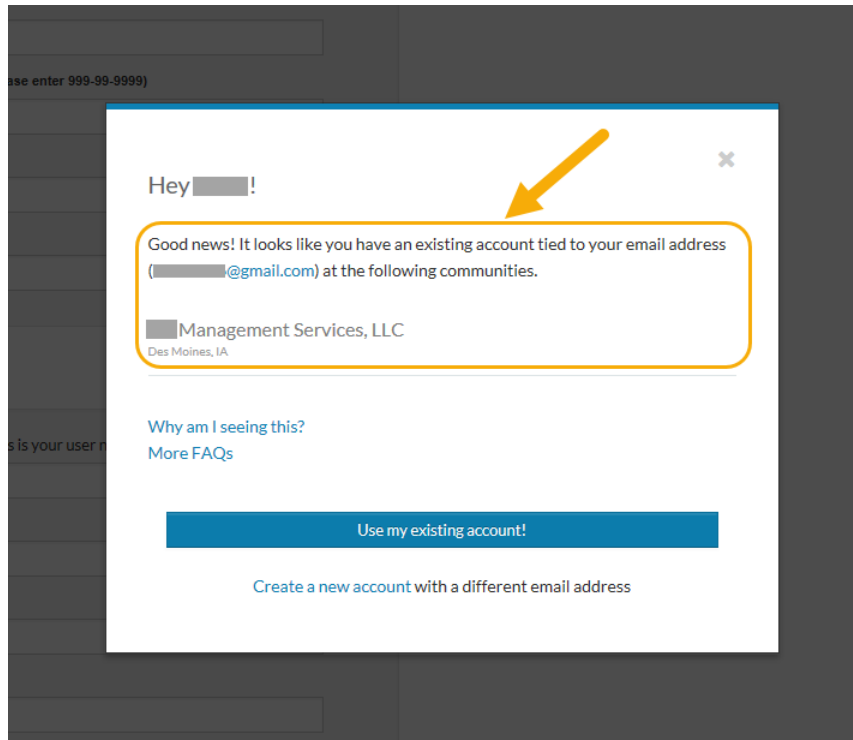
ase enter 999-99-9999)

s is your user n

Hey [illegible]!

Good news! It looks like you have an existing account tied to your email address ([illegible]@gmail.com) at the following communities.

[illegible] Management Services, LLC
Des Moines, IA

Why am I seeing this?
More FAQs

Use my existing account!

Create a new account with a different email address